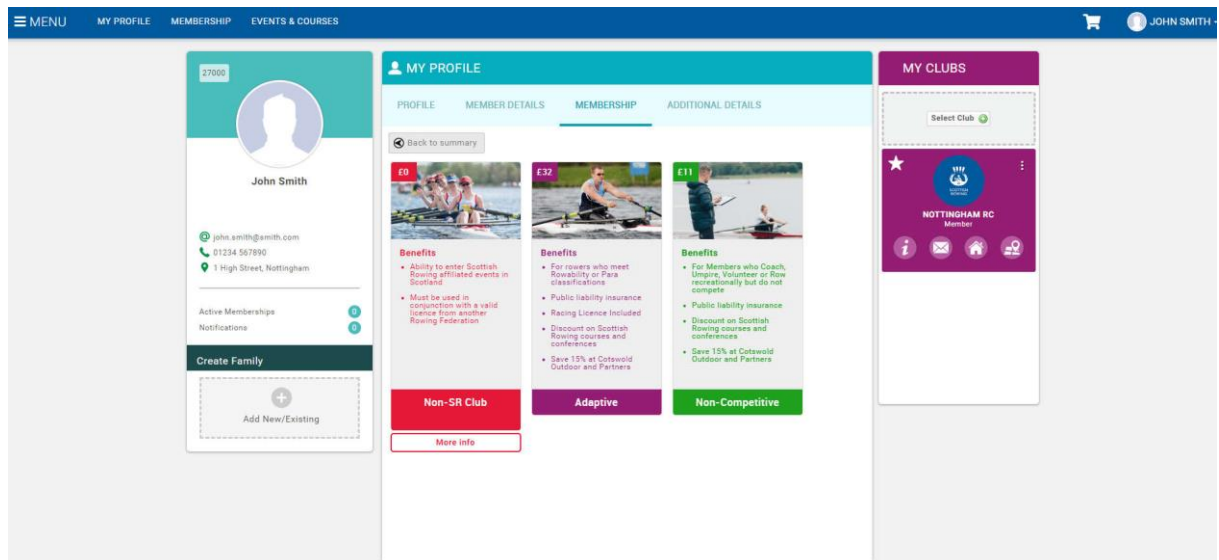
≡ MENU MY PROFILE MEMBERSHIP EVENTS & COURSES

JOHN SMITH

27000

John Smith

john.smith@smith.com
01234 567890
1 High Street, Nottingham

Active Memberships 0
Notifications 0

Create Family

Add New/Existing

MY PROFILE

PROFILE MEMBER DETAILS MEMBERSHIP ADDITIONAL DETAILS

Back to summary

£0

Benefits
• Ability to enter Scottish Rowing affiliated events in Scotland
• Must be used in conjunction with a valid licence from another Rowing Federation

Non-SR Club

More info

£32

Benefits
• For rowers who meet Rowability or Para classifications
• Public liability insurance
• Racing Licence Included
• Discount on Scottish Rowing courses and conferences
• Save 15% at Cotswold Outdoor and Partners

Adaptive

£11

Benefits
• For Members who Coach, Umpire, Volunteer or Row recreationally but do not compete
• Public liability insurance
• Discount on Scottish Rowing courses and conferences
• Save 15% at Cotswold Outdoor and Partners

Non-Competitive

MY CLUBS

Select Club

NOTTINGHAM RC
Member